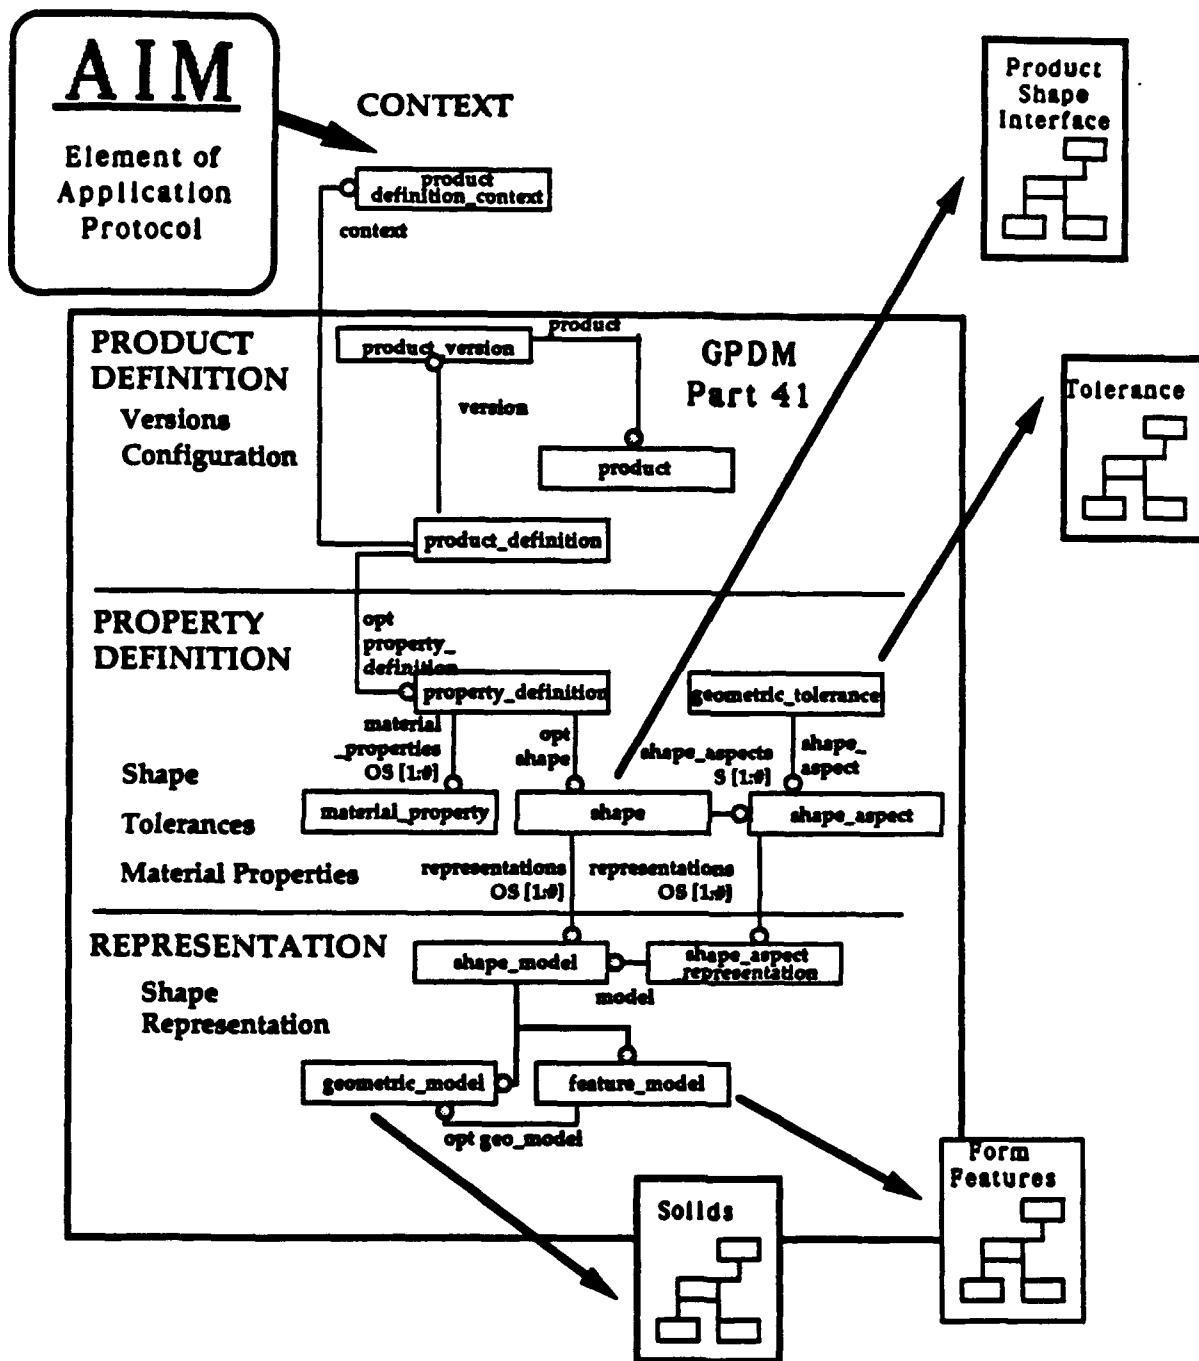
AIM

Element of Application Protocol

CONTEXT

product definition_context

context

Product Shape Interface

PRODUCT DEFINITION
Versions
Configuration

product_version

product

GPDM
Part 41

version

product

product_definition

Tolerance

PROPERTY DEFINITION

opt property_definition

property_definition

geometric_tolerance

material_properties OS [1:#]

opt shape

shape_aspects S [1:#]

shape_aspect

Shape

Tolerances

Material Properties

material_property

shape

shape_aspect

representations OS [1:#]

representations OS [1:#]

REPRESENTATION

Shape
Representation

shape_model

shape_aspect representation

model

geometric_model

feature_model

opt geo_model

Solids

Form Features